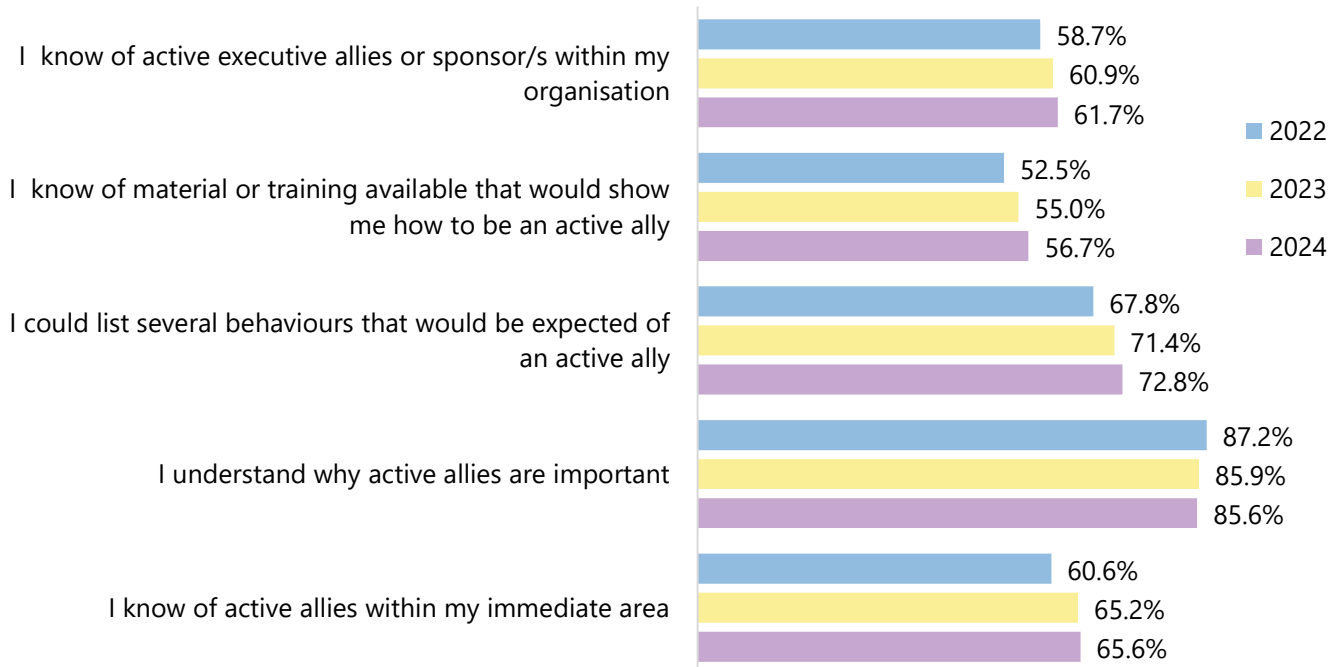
I know of active executive allies or sponsor/s within my organisation

58.7%

60.9%

61.7%

I know of material or training available that would show me how to be an active ally

52.5%

55.0%

56.7%

I could list several behaviours that would be expected of an active ally

67.8%

71.4%

72.8%

I understand why active allies are important

87.2%

85.9%

85.6%

I know of active allies within my immediate area

60.6%

65.2%

65.6%

2022

2023

2024